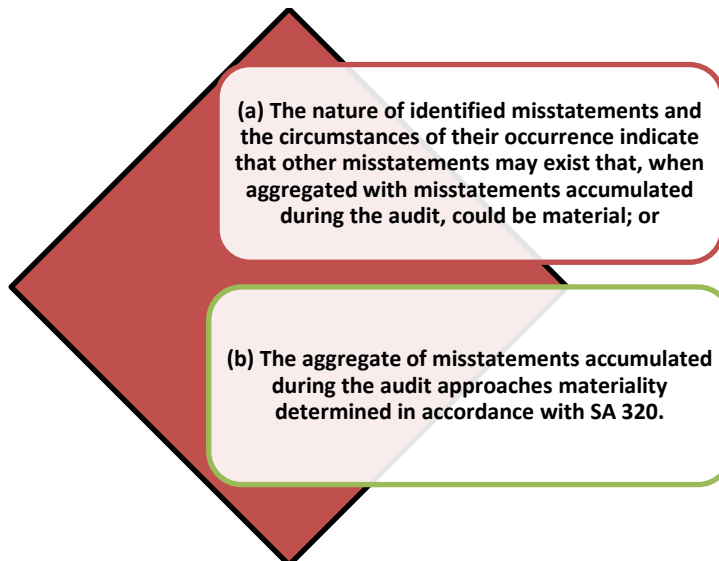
(a) The nature of identified misstatements and the circumstances of their occurrence indicate that other misstatements may exist that, when aggregated with misstatements accumulated during the audit, could be material; or

(b) The aggregate of misstatements accumulated during the audit approaches materiality determined in accordance with SA 320.